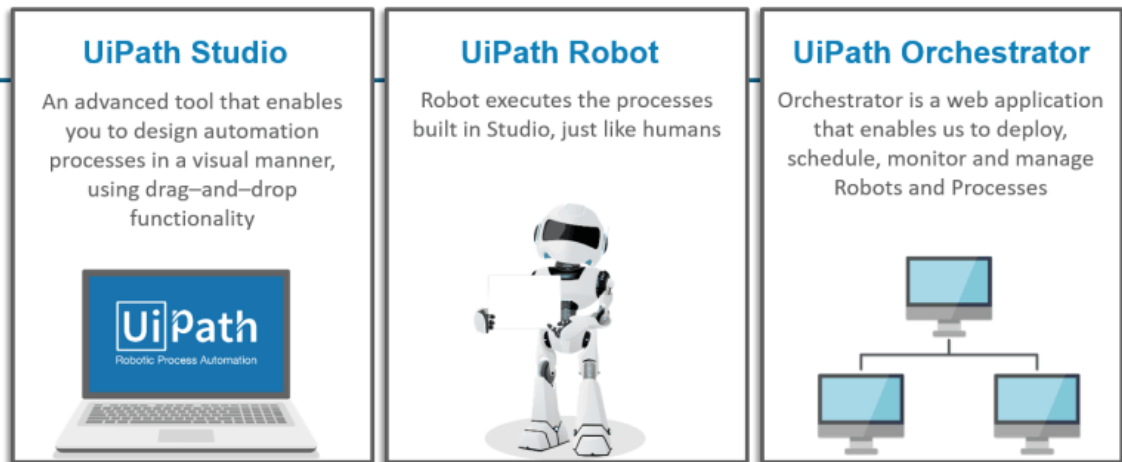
UiPath Studio

An advanced tool that enables you to design automation processes in a visual manner, using drag–and–drop functionality

UiPath
Robotic Process Automation

UiPath Robot

Robot executes the processes built in Studio, just like humans

UiPath Orchestrator

Orchestrator is a web application that enables us to deploy, schedule, monitor and manage Robots and Processes